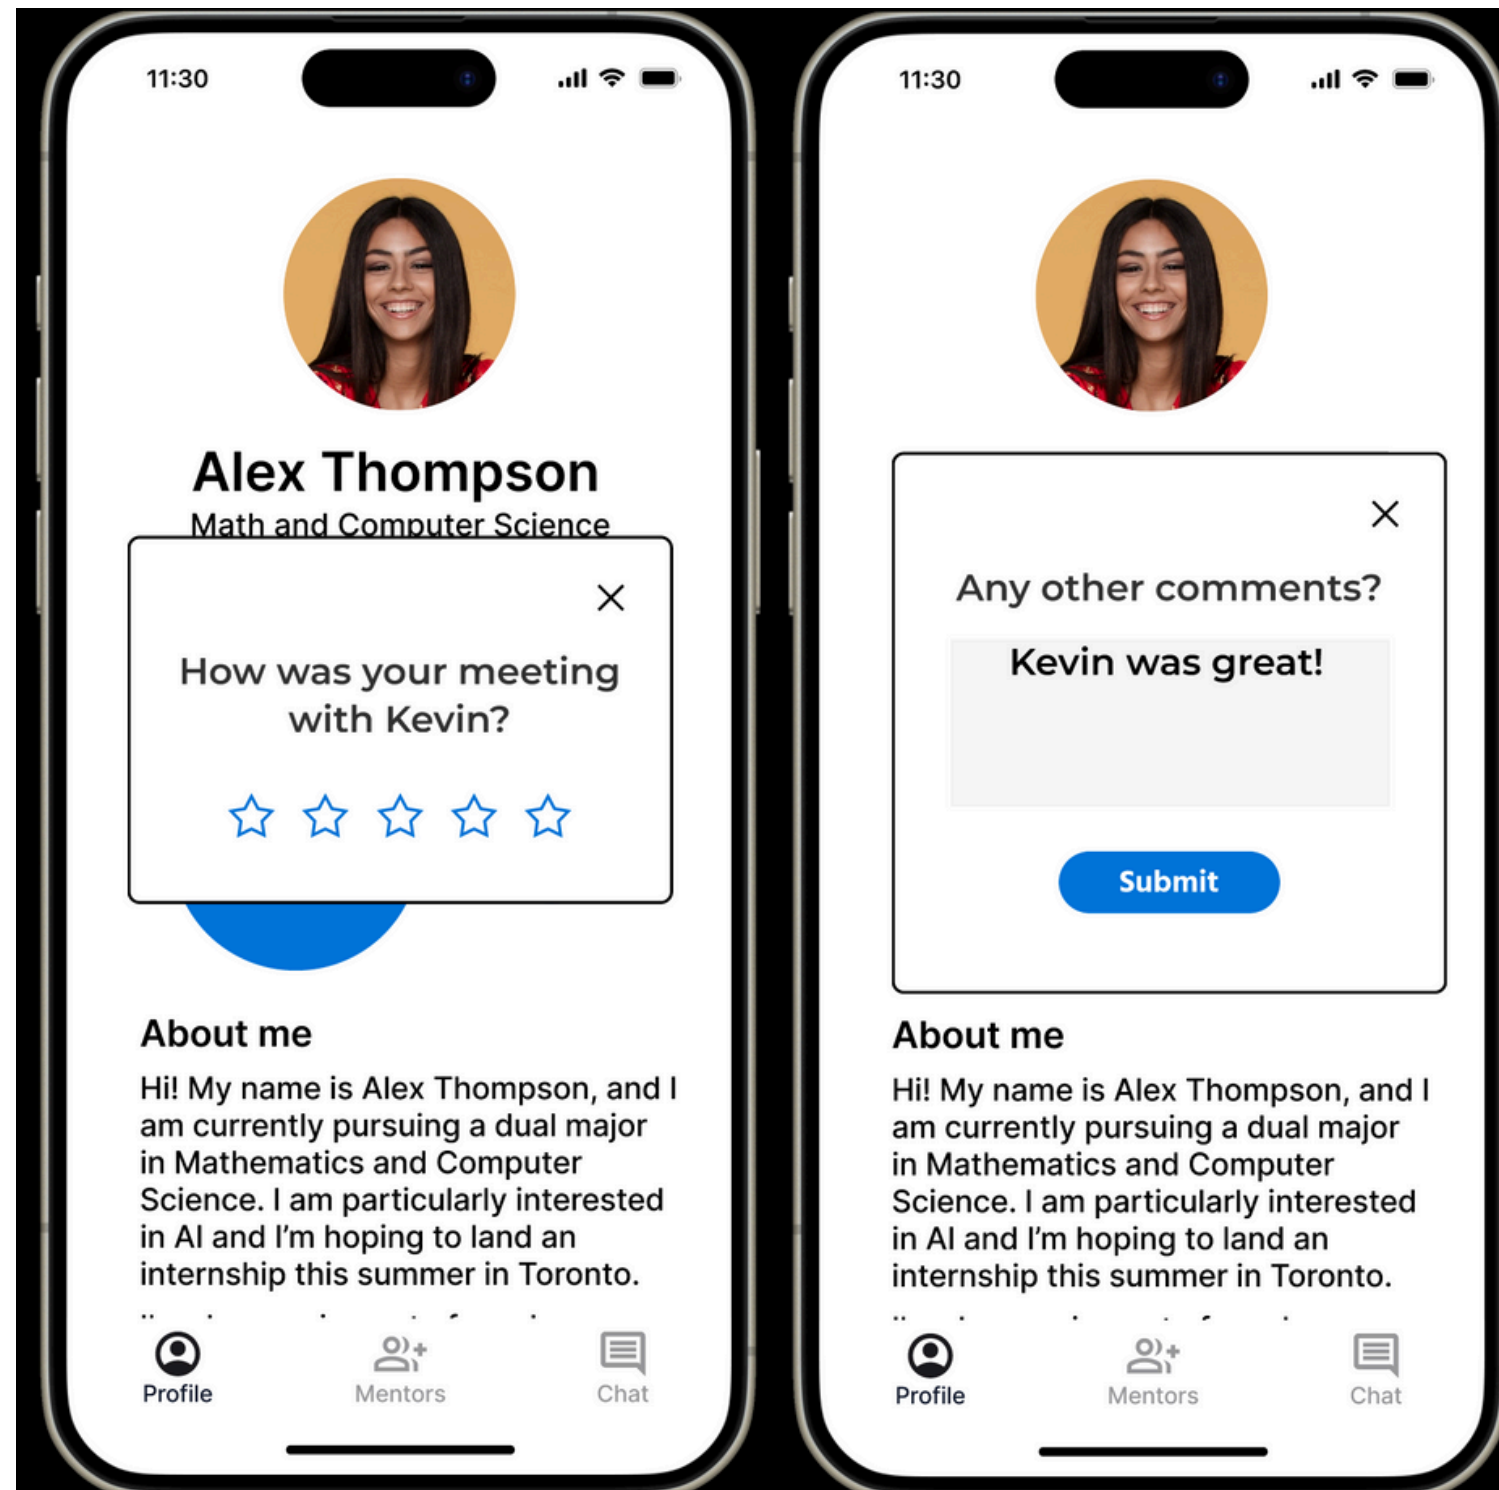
11:30

Alex Thompson

Math and Computer Science

How was your meeting with Kevin?

About me

Hi! My name is Alex Thompson, and I am currently pursuing a dual major in Mathematics and Computer Science. I am particularly interested in AI and I'm hoping to land an internship this summer in Toronto.

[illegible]

Profile Mentors Chat

11:30

Any other comments?

Kevin was great!

Submit

About me

Hi! My name is Alex Thompson, and I am currently pursuing a dual major in Mathematics and Computer Science. I am particularly interested in AI and I'm hoping to land an internship this summer in Toronto.

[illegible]

Profile Mentors Chat